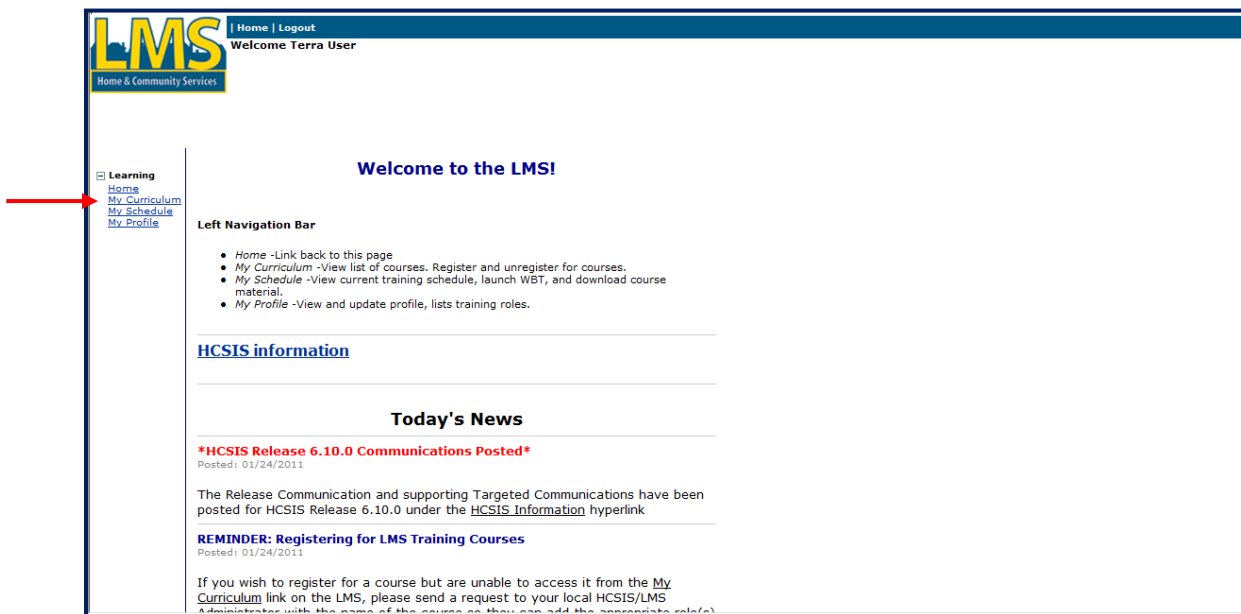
LMS
Home & Community Services

| Home | Logout
Welcome Terra User

⊟ Learning
Home
My Curriculum
My Schedule
My Profile

Welcome to the LMS!

Left Navigation Bar

- Home -Link back to this page
- My Curriculum -View list of courses. Register and unregister for courses.
- My Schedule -View current training schedule, launch WBT, and download course material.
- My Profile -View and update profile, lists training roles.

HCSIS information

Today's News

*HCSIS Release 6.10.0 Communications Posted*
Posted: 01/24/2011

The Release Communication and supporting Targeted Communications have been posted for HCSIS Release 6.10.0 under the HCSIS Information hyperlink

REMINDER: Registering for LMS Training Courses
Posted: 01/24/2011

If you wish to register for a course but are unable to access it from the My Curriculum link on the LMS, please send a request to your local HCSIS/LMS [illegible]